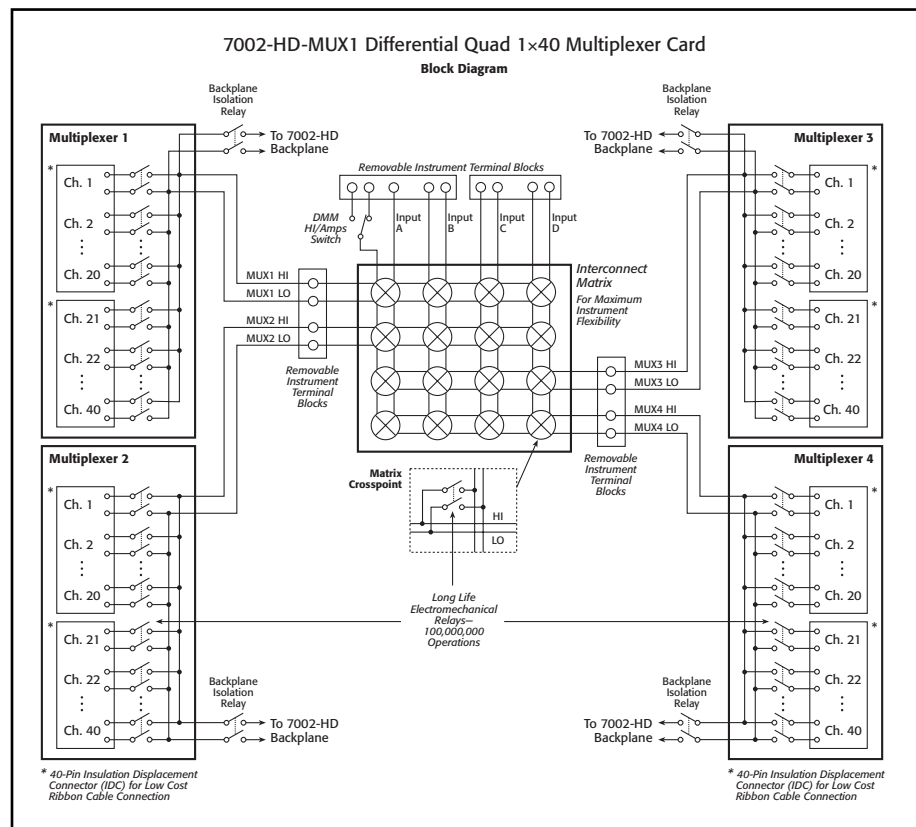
7002-HD-MUX1 Differential Quad 1×40 Multiplexer Card

Block Diagram

Backplane Isolation Relay

To 7002-HD Backplane

Multiplexer 1

*

Ch. 1

Ch. 2

⋮

Ch. 20

*

Ch. 21

Ch. 22

⋮

Ch. 40

Removable Instrument Terminal Blocks

DMM HI/Amps Switch

Input A

Input B

Input C

Input D

Interconnect Matrix

For Maximum Instrument Flexibility

MUX1 HI

MUX1 LO

MUX2 HI

MUX2 LO

Removable Instrument Terminal Blocks

Backplane Isolation Relay

To 7002-HD Backplane

Multiplexer 3

*

Ch. 1

Ch. 2

⋮

Ch. 20

*

Ch. 21

Ch. 22

⋮

Ch. 40

MUX3 HI

MUX3 LO

MUX4 HI

MUX4 LO

Removable Instrument Terminal Blocks

Multiplexer 2

*

Ch. 1

Ch. 2

⋮

Ch. 20

*

Ch. 21

Ch. 22

⋮

Ch. 40

Matrix Crosspoint

HI

LO

Long Life Electromechanical Relays—100,000,000 Operations

Backplane Isolation Relay

To 7002-HD Backplane

Multiplexer 4

*

Ch. 1

Ch. 2

⋮

Ch. 20

*

Ch. 21

Ch. 22

⋮

Ch. 40

Backplane Isolation Relay

To 7002-HD Backplane

* 40-Pin Insulation Displacement Connector (IDC) for Low Cost Ribbon Cable Connection

* 40-Pin Insulation Displacement Connector (IDC) for Low Cost Ribbon Cable Connection